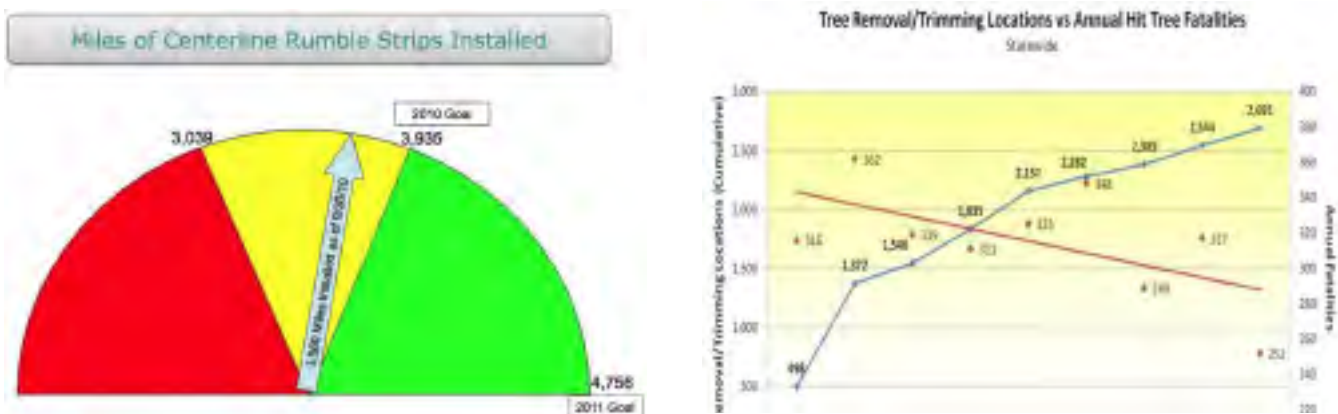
Miles of Centerline Rumble Strips Installed

2010 Goal

3,039

3,936

3,500 Miles Installed as of 6/2010

4,756

2011 Goal

Tree Removal/Trimming Locations vs Annual Hit Tree Fatalities

Statewide

Removal/Trimming Locations (Cumulative)

Annual Fatalities

3,000

2,500

2,000

1,500

1,000

500

400

380

360

340

320

300

280

260

240

220

498

1,372

1,548

1,835

2,157

2,292

2,383

2,554

2,691

316

362

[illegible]

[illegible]

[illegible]

342

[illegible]

317

252